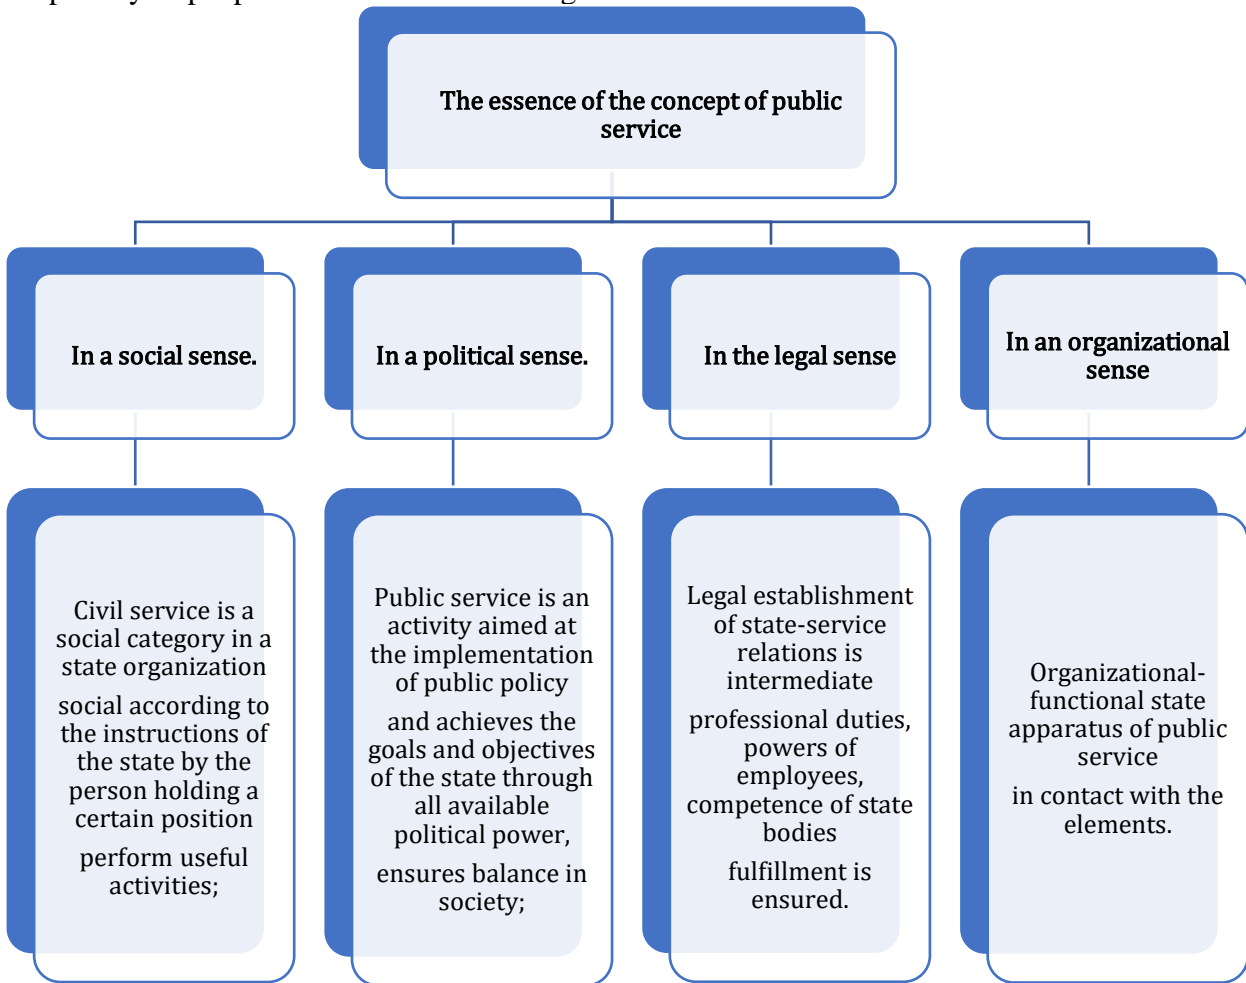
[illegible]

The essence of the concept of public service

In a social sense.

In a political sense.

In the legal sense

In an organizational sense

Civil service is a social category in a state organization

social according to the instructions of the state by the person holding a certain position

perform useful activities;

Public service is an activity aimed at the implementation of public policy

and achieves the goals and objectives of the state through all available political power,

ensures balance in society;

Legal establishment of state-service relations is intermediate

professional duties, powers of employees, competence of state bodies

fulfillment is ensured.

Organizational-functional state apparatus of public service

in contact with the elements.